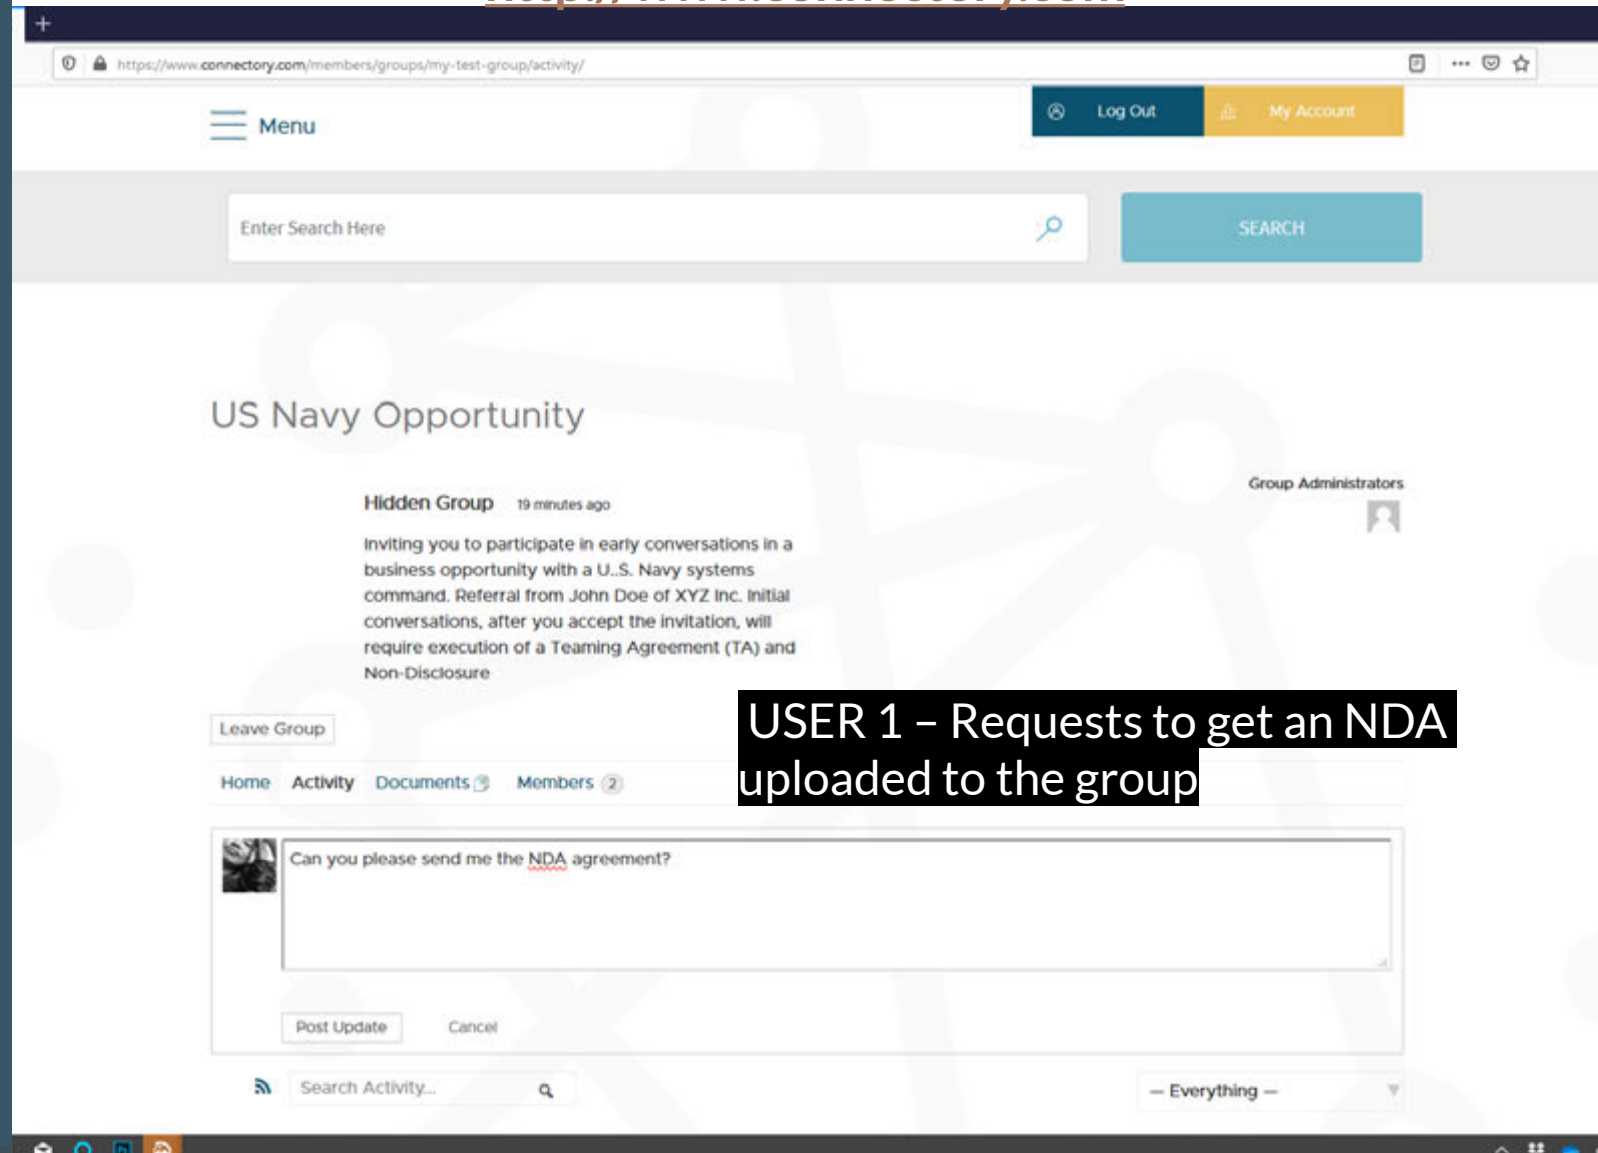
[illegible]

+

https://www.connectory.com/members/groups/my-test-group/activity/

Menu

Log Out

My Account

Enter Search Here

SEARCH

US Navy Opportunity

Hidden Group 19 minutes ago

Inviting you to participate in early conversations in a business opportunity with a U.S. Navy systems command. Referral from John Doe of XYZ Inc. Initial conversations, after you accept the invitation, will require execution of a Teaming Agreement (TA) and Non-Disclosure

Group Administrators

USER 1 – Requests to get an NDA uploaded to the group

Leave Group

Home Activity Documents 3 Members 2

Can you please send me the NDA agreement?

Post Update Cancel

Search Activity...

– Everything –